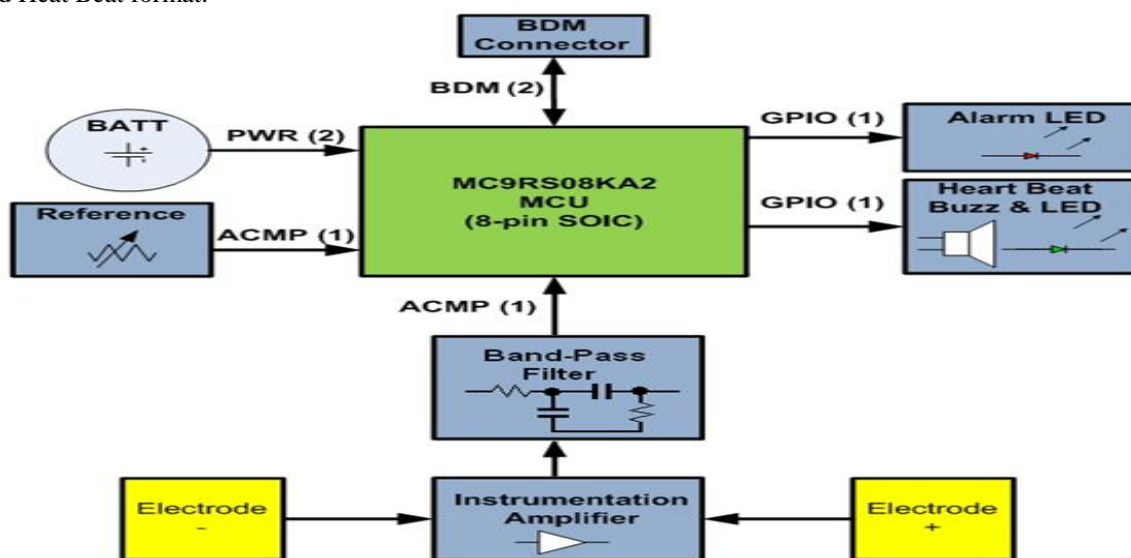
d Heat Beat format.

BDM Connector

BDM (2)

BATT

PWR (2)

GPIO (1)

Alarm LED

MC9RS08KA2 MCU (8-pin SOIC)

GPIO (1)

Heart Beat Buzz & LED

Reference

ACMP (1)

ACMP (1)

Band-Pass Filter

Electrode -

Instrumentation Amplifier

Electrode +